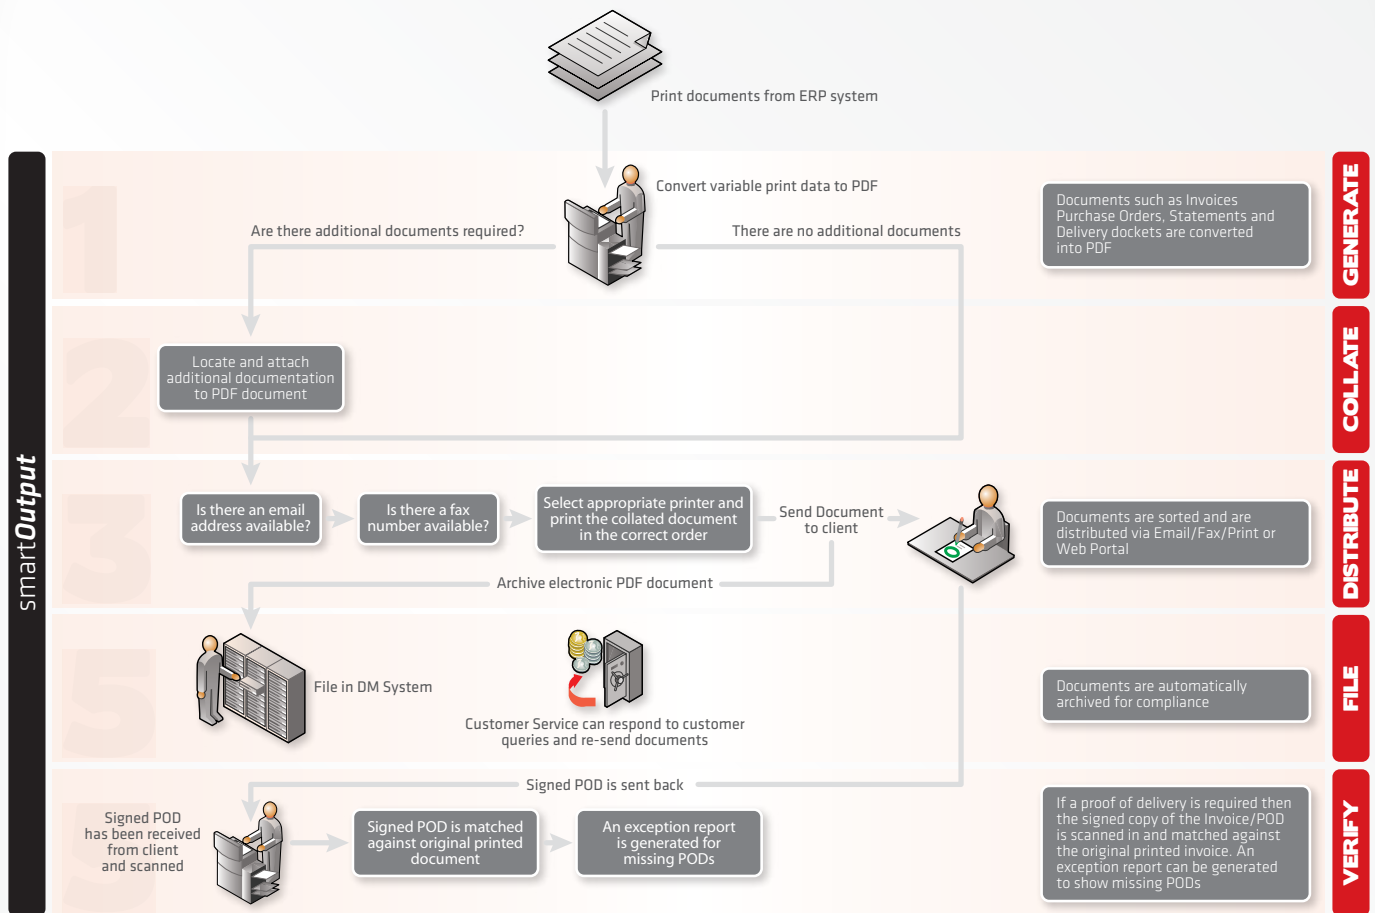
Print documents from ERP system

smartOutput

1

Convert variable print data to PDF

Are there additional documents required?

There are no additional documents

Documents such as Invoices Purchase Orders, Statements and Delivery dockets are converted into PDF

GENERATE

2

Locate and attach additional documentation to PDF document

COLLATE

3

Is there an email address available?

Is there a fax number available?

Select appropriate printer and print the collated document in the correct order

Send Document to client

Documents are sorted and are distributed via Email/Fax/Print or Web Portal

DISTRIBUTE

Archive electronic PDF document

5

File in DM System

Customer Service can respond to customer queries and re-send documents

Documents are automatically archived for compliance

FILE

Signed POD is sent back

Signed POD has been received from client and scanned

Signed POD is matched against original printed document

An exception report is generated for missing PODs

If a proof of delivery is required then the signed copy of the Invoice/POD is scanned in and matched against the original printed invoice. An exception report can be generated to show missing PODs

VERIFY